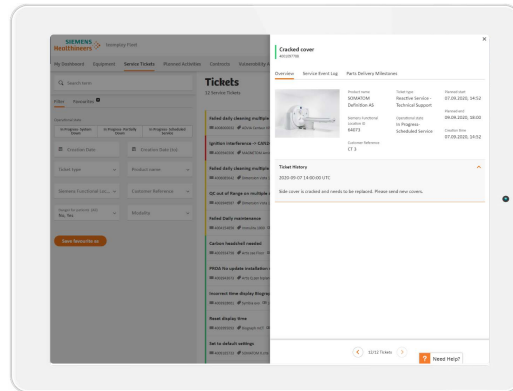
SIEMENS Healthineers Hospital Fluid

My Dashboard Equipment Service Tickets Planned Activities Contracts Cybersecurity

Q Search term

Filter Favourites

In Progress- Update Issues | In Progress- Partially Solved | In Progress- Scheduled Service

Creation Date

Creation Date (to)

Ticket type

Product name

Siemens Functional Lo...

Customer Reference

Ready for customer end No, Yes

Modality

Save favourite as

Tickets
12 Service Tickets

Failed daily cleaning multiple

Ignition interference — CARE

QC out of Range on multiple

Failed Daily maintenance

Carbon headshot needed

PROA No update installation

Incorrect time display Progress

Reset display time

Set to default settings

×

Cracked cover
400209788

Overview Service Event Log Parts Delivery Milestones

Product name
SOMATOM Definition AS

Siemens Functional Location ID
64073

Customer Reference
CT 3

Ticket type
Reactive Service - Technical Support

Operational state
In Progress Scheduled Service

Planned start
07.09.2020, 14:52

Planned end
09.09.2020, 18:00

Creation time
07.09.2020, 14:52

Ticket History

2020-09-07 14:00:00 UTC

Side cover is cracked and needs to be replaced. Please send new covers.

12/12 Tickets

? Need Help?